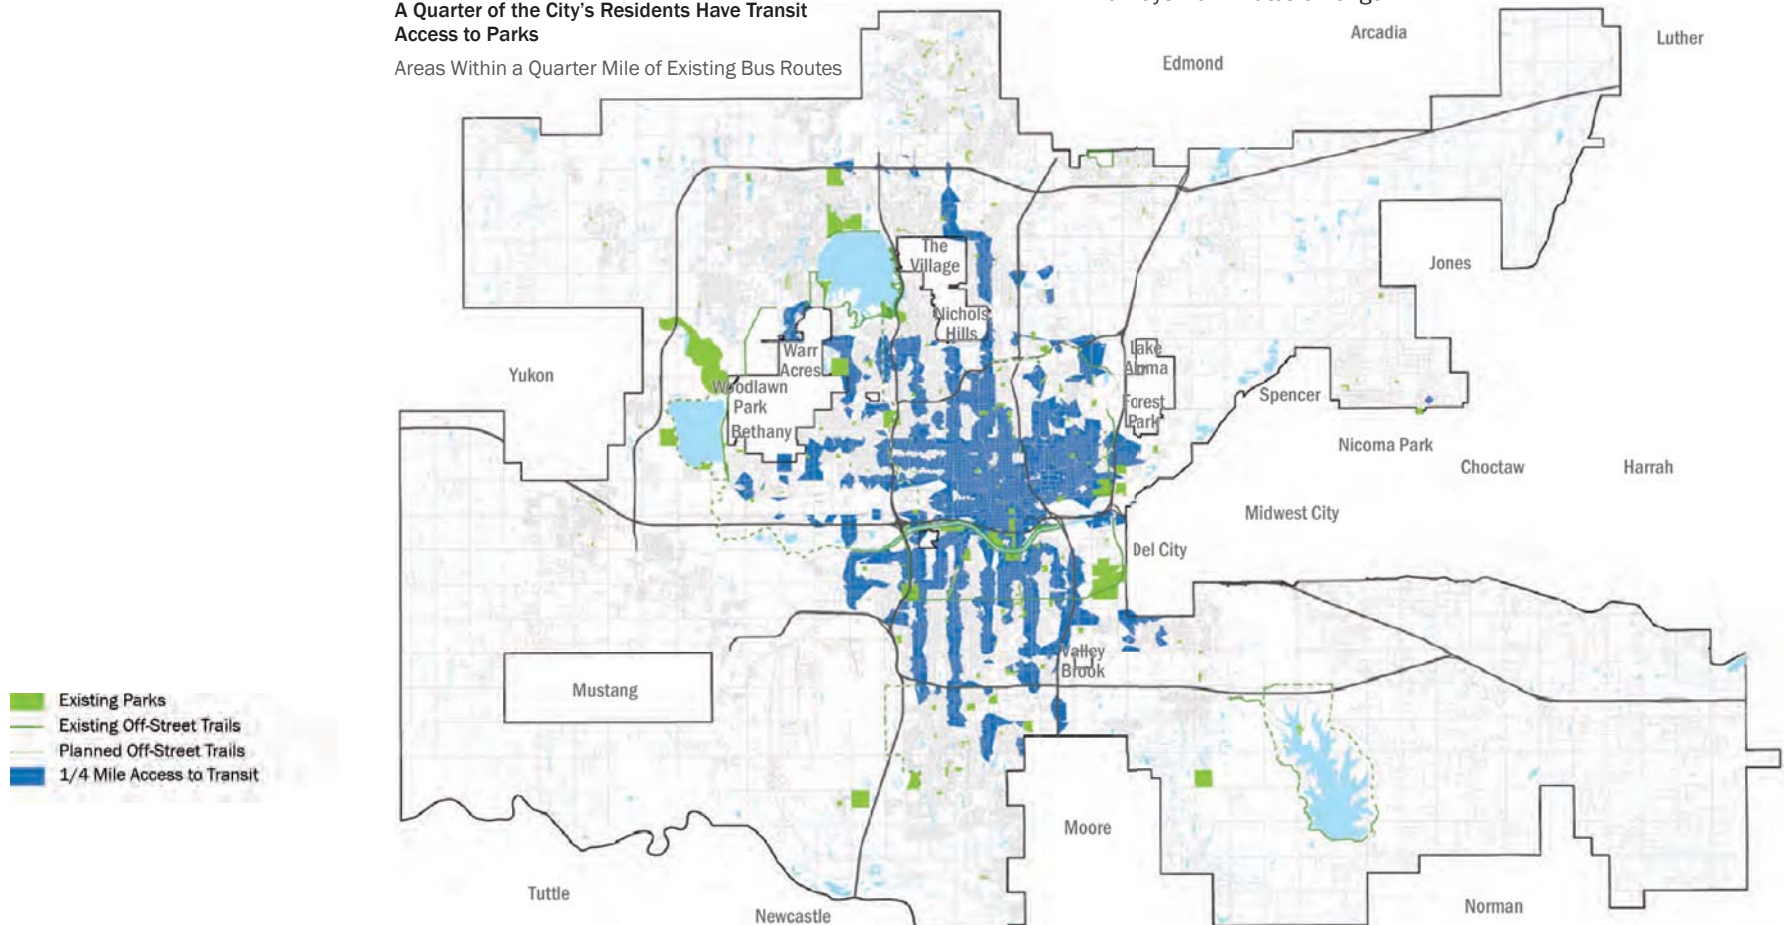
A Quarter of the City's Residents Have Transit Access to Parks

Areas Within a Quarter Mile of Existing Bus Routes

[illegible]

Arcadia

Luther

Edmond

The Village

Jones

Nichols Hills

Warr Acres

Lake Aluma

Yukon

Woodlawn Park

Spencer

Forest Park

Bethany

Nicoma Park

Choctaw

Harrah

Midwest City

Del City

Valley Brook

Mustang

Moore

Tuttle

Newcastle

Norman

Existing Parks
Existing Off-Street Trails
Planned Off-Street Trails
1/4 Mile Access to Transit